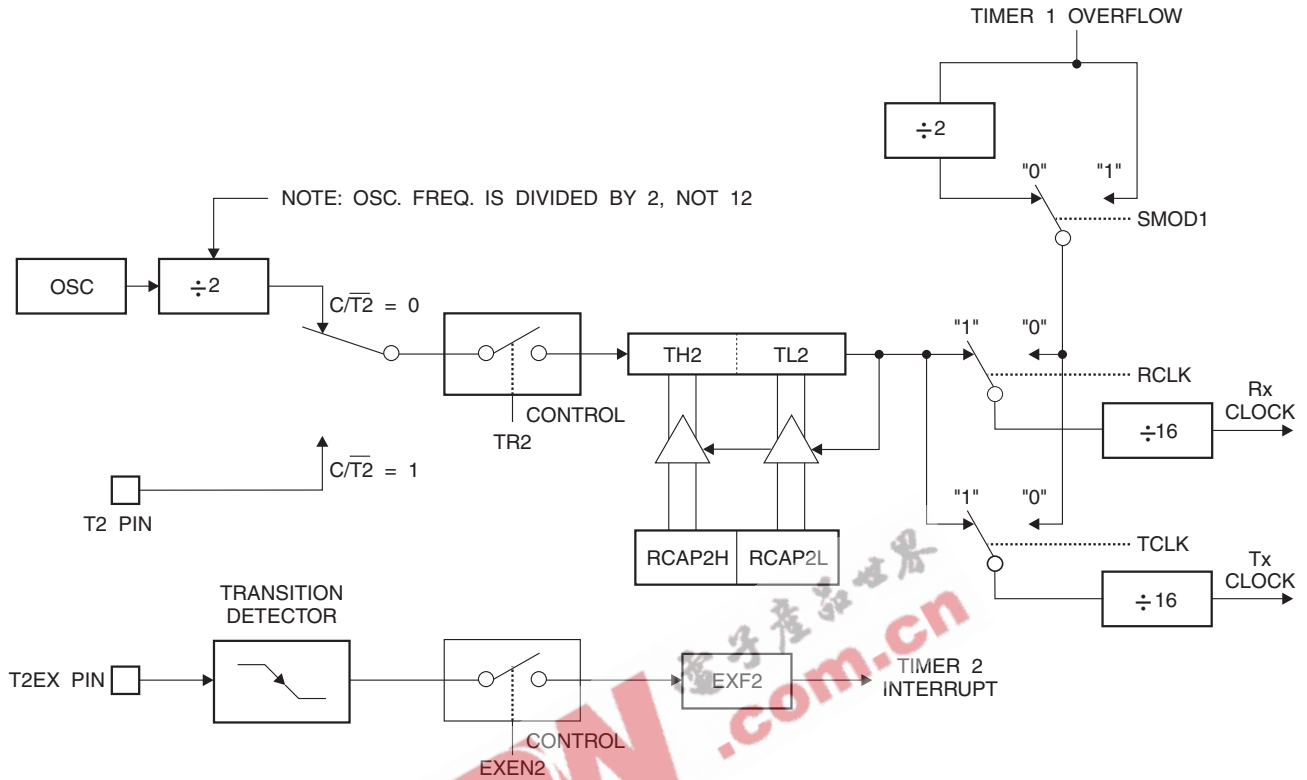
TIMER 1 OVERFLOW

$\div 2$

"0"

"1"

SMOD1

NOTE: OSC. FREQ. IS DIVIDED BY 2, NOT 12

OSC

$\div 2$

$C/\overline{T2} = 0$

TH2

TL2

"1"

"0"

RCLK

Rx CLOCK

$\div 16$

CONTROL

TR2

$C/\overline{T2} = 1$

T2 PIN

"1"

"0"

TCLK

RCAP2H

RCAP2L

Tx CLOCK

$\div 16$

TRANSITION DETECTOR

T2EX PIN

EXF2

TIMER 2 INTERRUPT

CONTROL

EXEN2

.com.cn